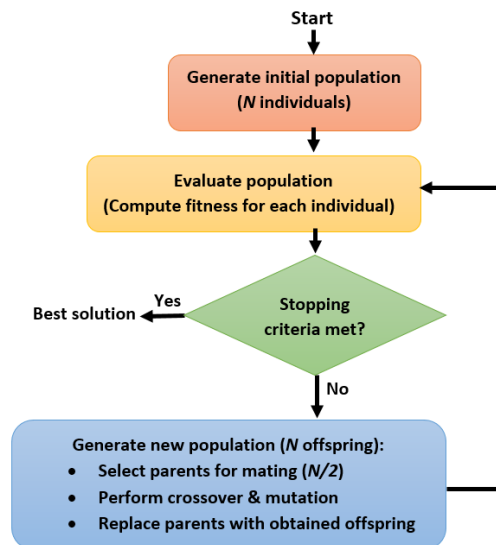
Start

Generate initial population
($N$ individuals)

Evaluate population
(Compute fitness for each individual)

Stopping criteria met?

Yes

Best solution

No

Generate new population ($N$ offspring):
- Select parents for mating ($N/2$)
- Perform crossover & mutation
- Replace parents with obtained offspring